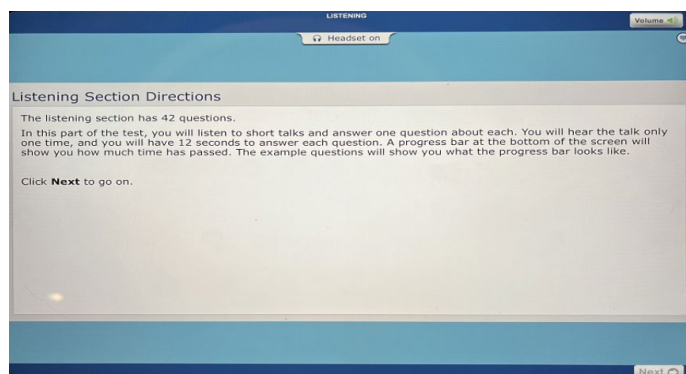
LISTENING

Volume

Headset on

Listening Section Directions

The listening section has 42 questions.

In this part of the test, you will listen to short talks and answer one question about each. You will hear the talk only one time, and you will have 12 seconds to answer each question. A progress bar at the bottom of the screen will show you how much time has passed. The example questions will show you what the progress bar looks like.

Click **Next** to go on.

Next